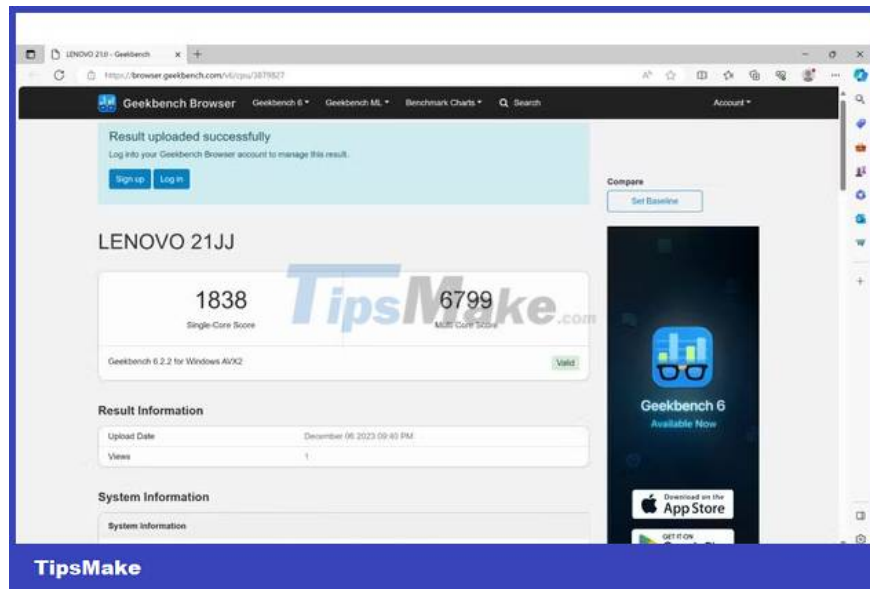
LENOVO 21JJ - Geekbench
https://browser.geekbench.com/v6/cpu/3879827

Geekbench Browser Geekbench 6 ▾ Geekbench ML ▾ Benchmark Charts ▾ Search Account ▾

Result uploaded successfully
Log into your Geekbench Browser account to manage this result.
Sign up Log in

Compare
Set Baseline

LENOVO 21JJ

TipsMake.com

| 1838 | 6799 |
|---|---|
| Single-Core Score | Multi-Core Score |

Geekbench 6.2.2 for Windows AVX2 Valid

Result Information

| Upload Date | December 06 2023 09:40 PM |
|---|---|
| Views | 1 |

System Information

System Information

Geekbench 6
Available Now

Download on the App Store
GET IT ON

TipsMake